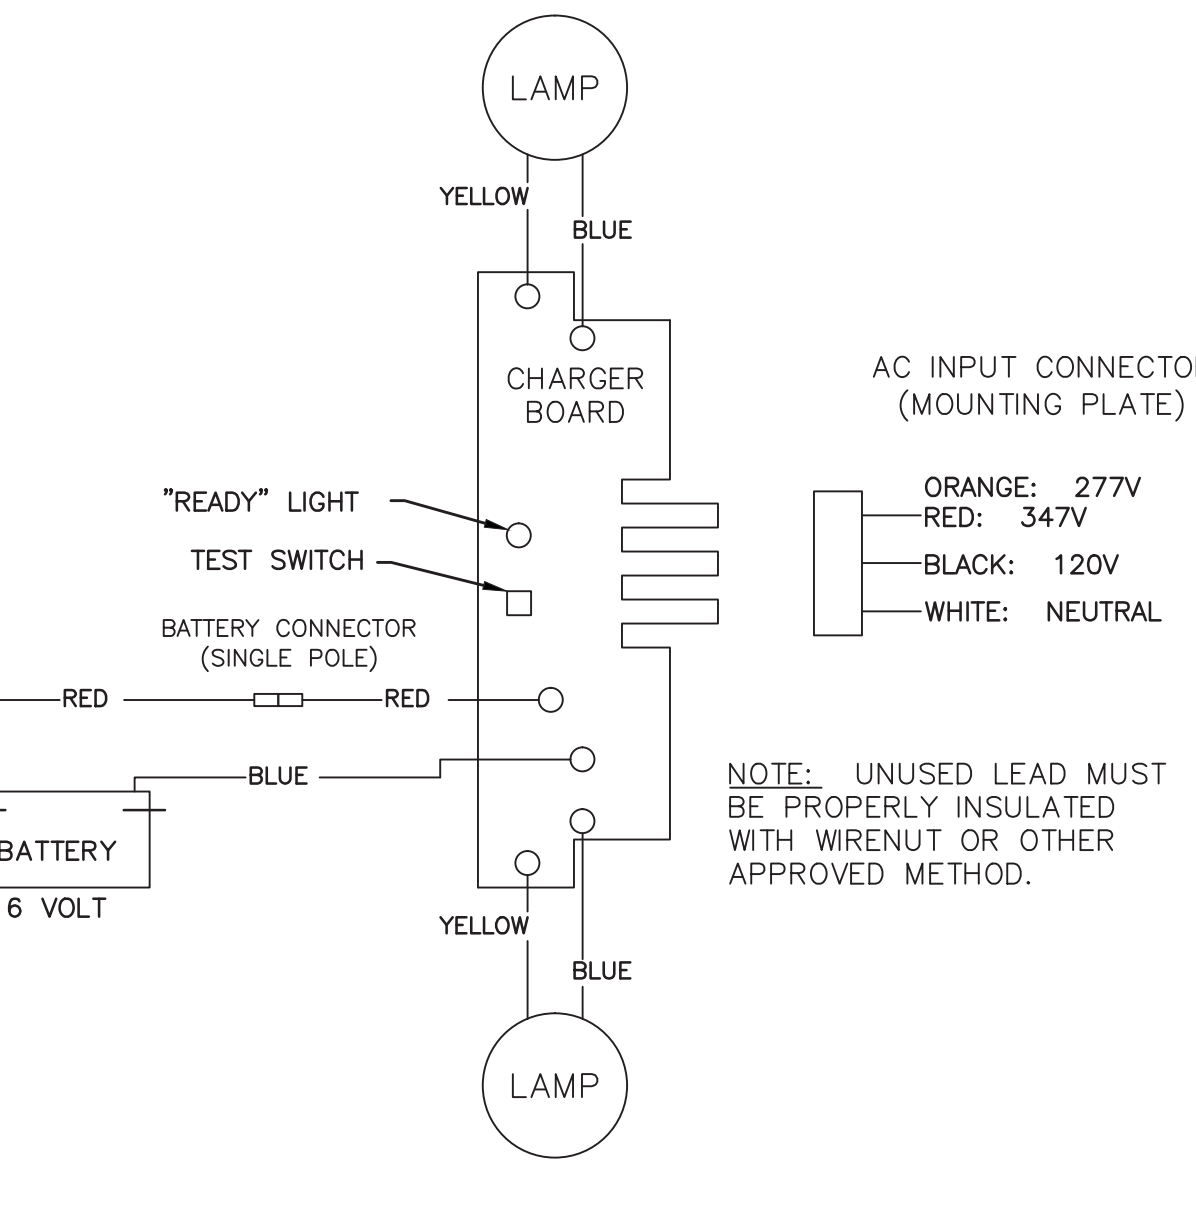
LAMP

YELLOW

BLUE

CHARGER BOARD

AC INPUT CONNECTOR
(MOUNTING PLATE)

"READY" LIGHT

TEST SWITCH

ORANGE: 277V
RED: 347V
BLACK: 120V
WHITE: NEUTRAL

BATTERY CONNECTOR
(SINGLE POLE)

RED

RED

BLUE

BATTERY

6 VOLT

NOTE: UNUSED LEAD MUST BE PROPERLY INSULATED WITH WIRENUT OR OTHER APPROVED METHOD.

YELLOW

BLUE

LAMP